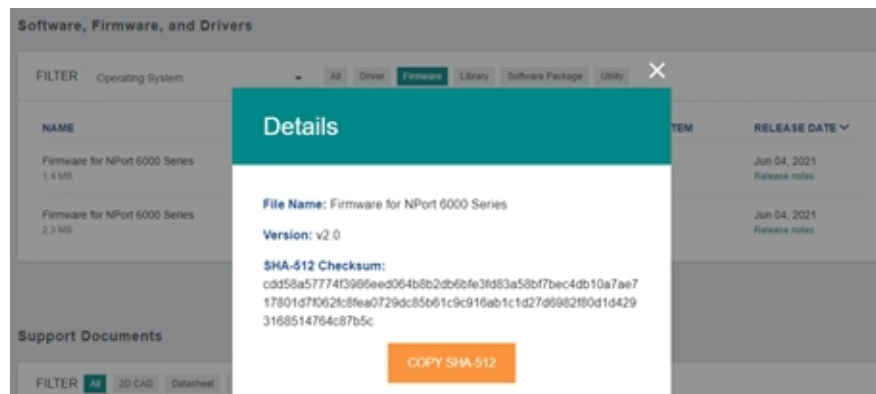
Software, Firmware, and Drivers

FILTER Operating System All Driver Firmware Library Software Package Utility

NAME

Firmware for NPort 6000 Series
1.4 MB

Firmware for NPort 6000 Series
2.3 MB

TEM

RELEASE DATE

Jun 04, 2021
Release notes

Jun 04, 2021
Release notes

Support Documents

FILTER All 2D CAD Datasheet

Details

File Name: Firmware for NPort 6000 Series

Version: v2.0

SHA-512 Checksum:
cdd58a57774f3986eed064b8b2db6bfe3fd83a58bf7bec4db10a7ae717801d7f062fc8fea0729dc85b61c9c916ab1c1d27d6982f80d1d4293168514764c87b5c

COPY SHA-512